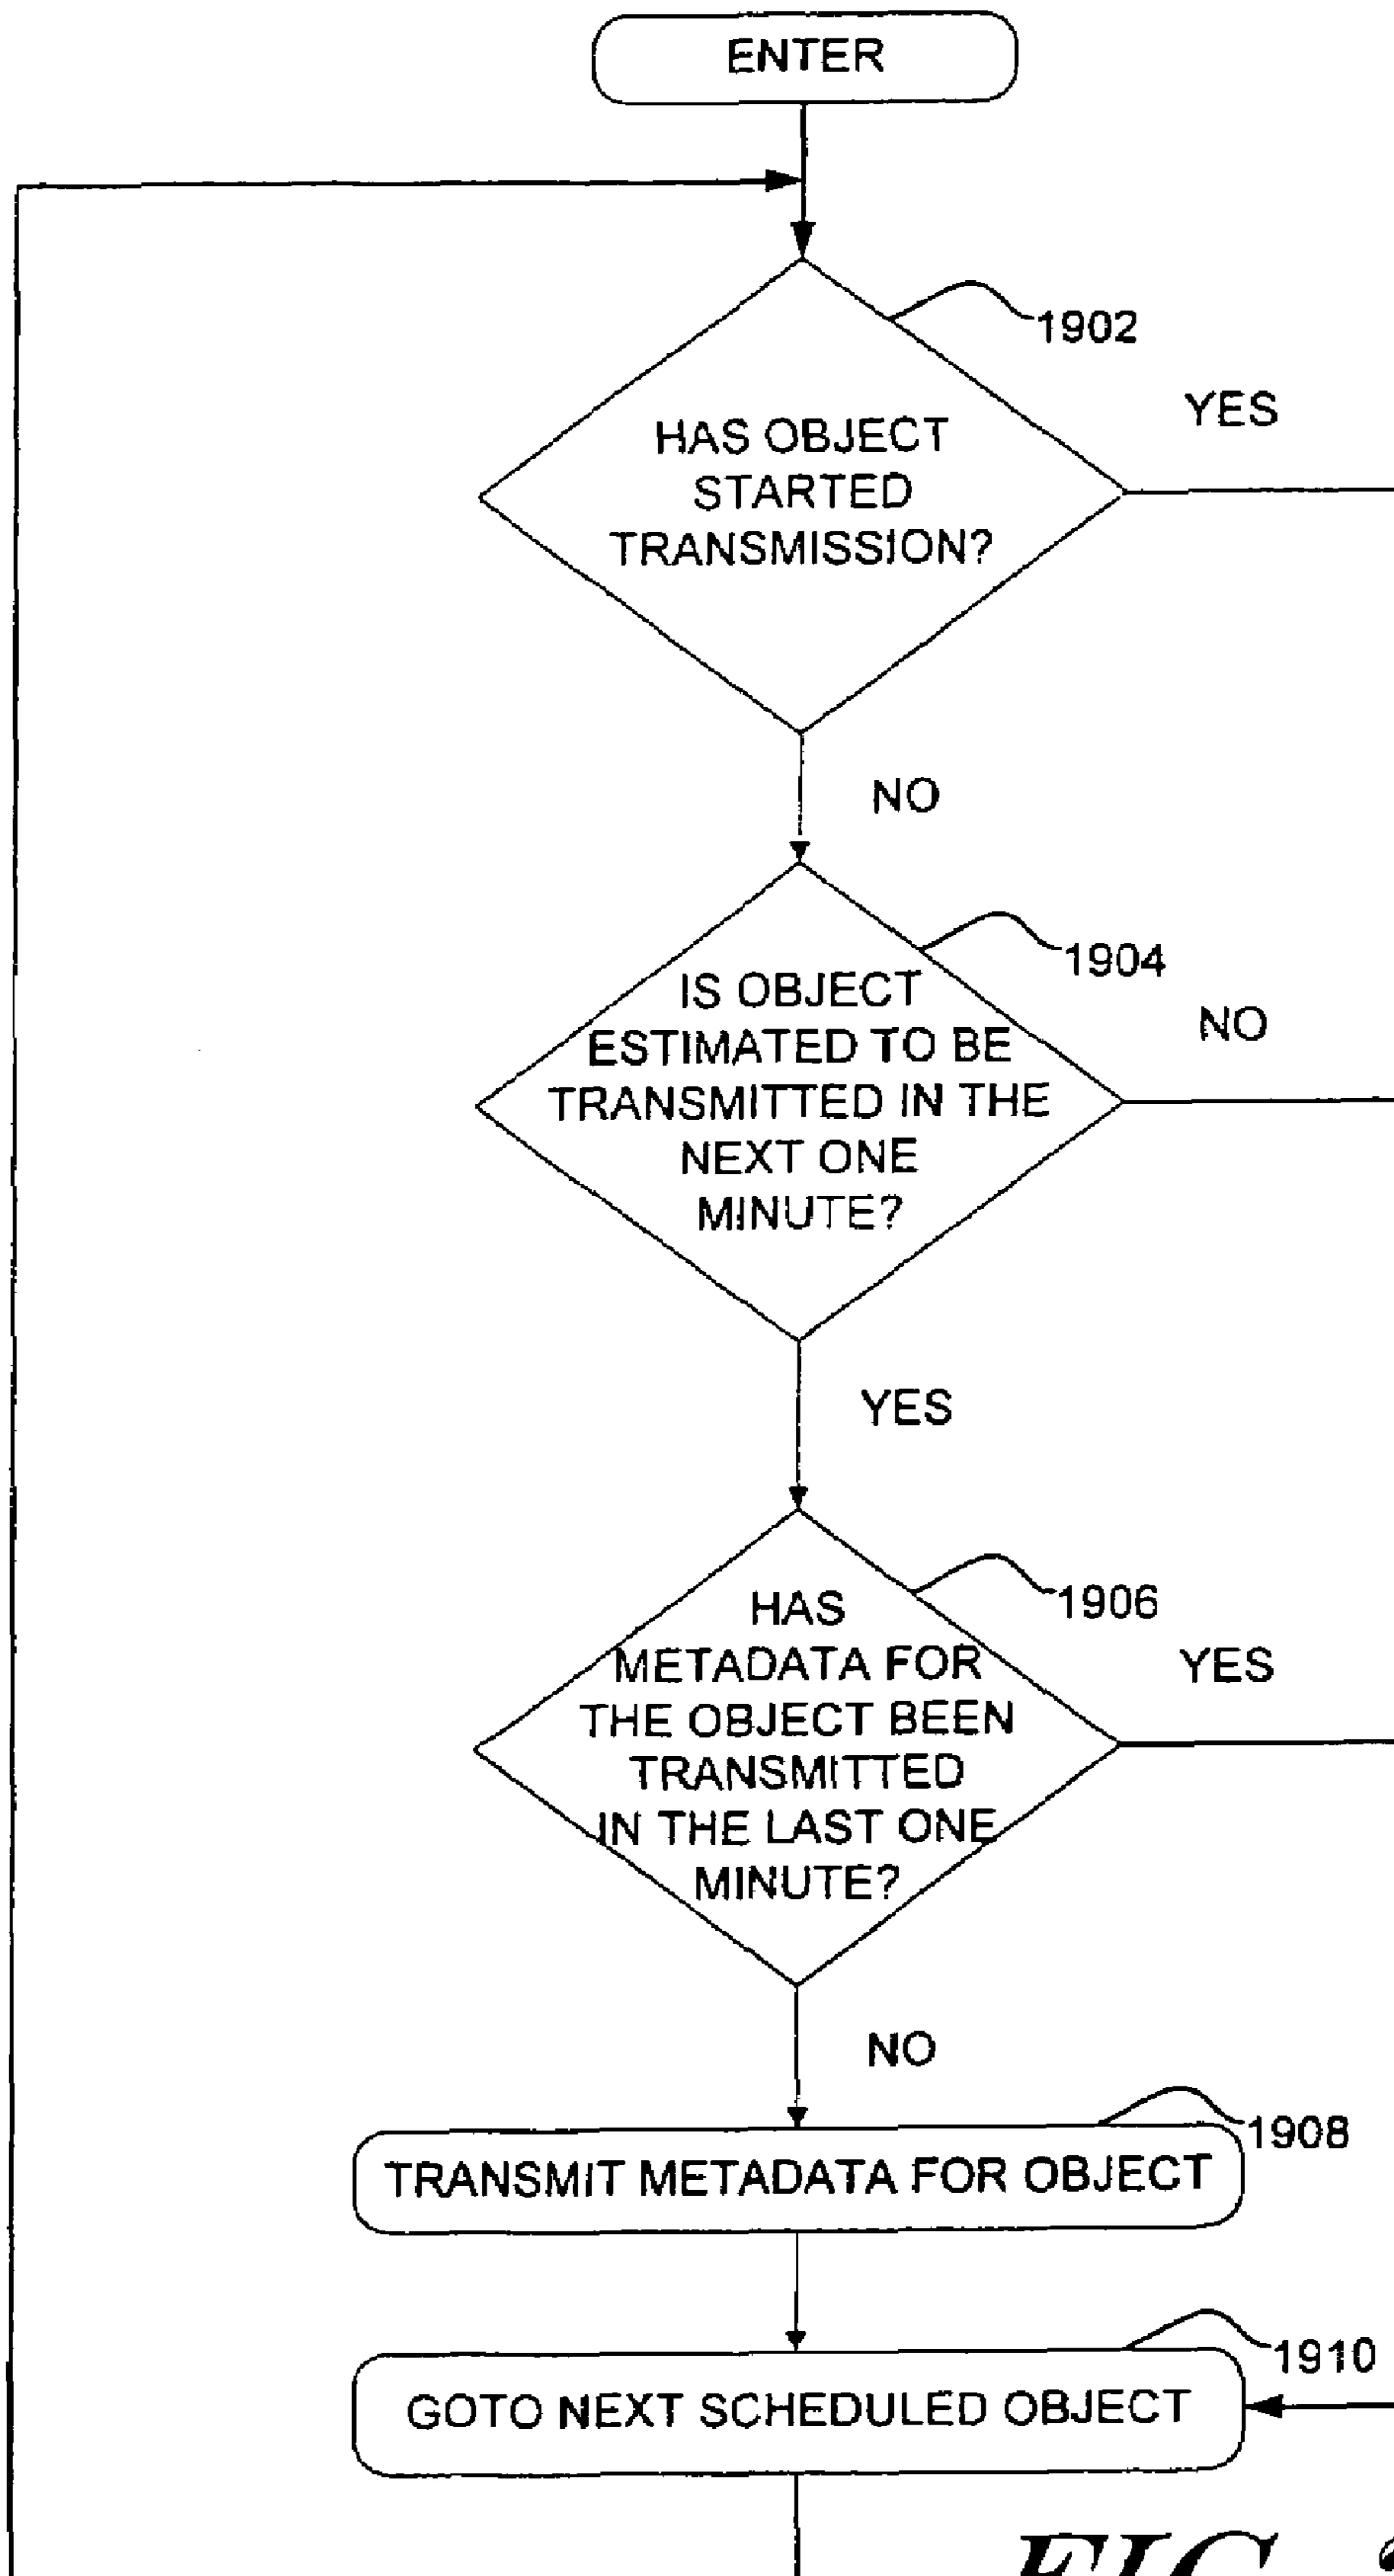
ENTER

1902

HAS OBJECT STARTED TRANSMISSION?

YES

NO

1904

IS OBJECT ESTIMATED TO BE TRANSMITTED IN THE NEXT ONE MINUTE?

NO

YES

1906

HAS METADATA FOR THE OBJECT BEEN TRANSMITTED IN THE LAST ONE MINUTE?

YES

NO

1908

TRANSMIT METADATA FOR OBJECT

1910

GOTO NEXT SCHEDULED OBJECT

FIG. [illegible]